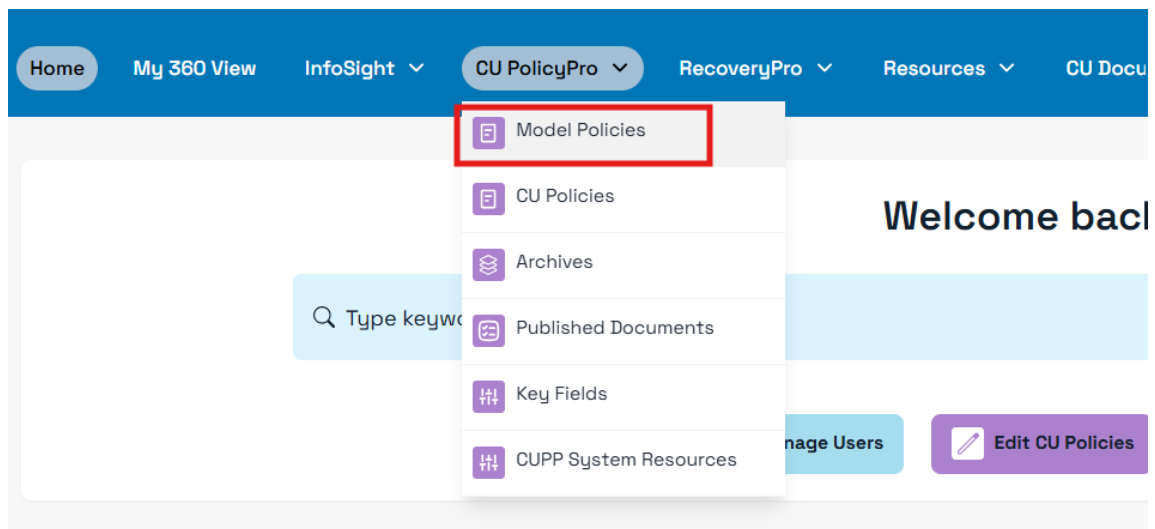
Home My 360 View InfoSight CU PolicyPro RecoveryPro Resources CU Docu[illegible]

Model Policies
CU Policies
Archives
Published Documents
Key Fields
CUPP System Resources

Welcome bac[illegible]

Type keyw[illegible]

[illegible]nage Users

Edit CU Policies